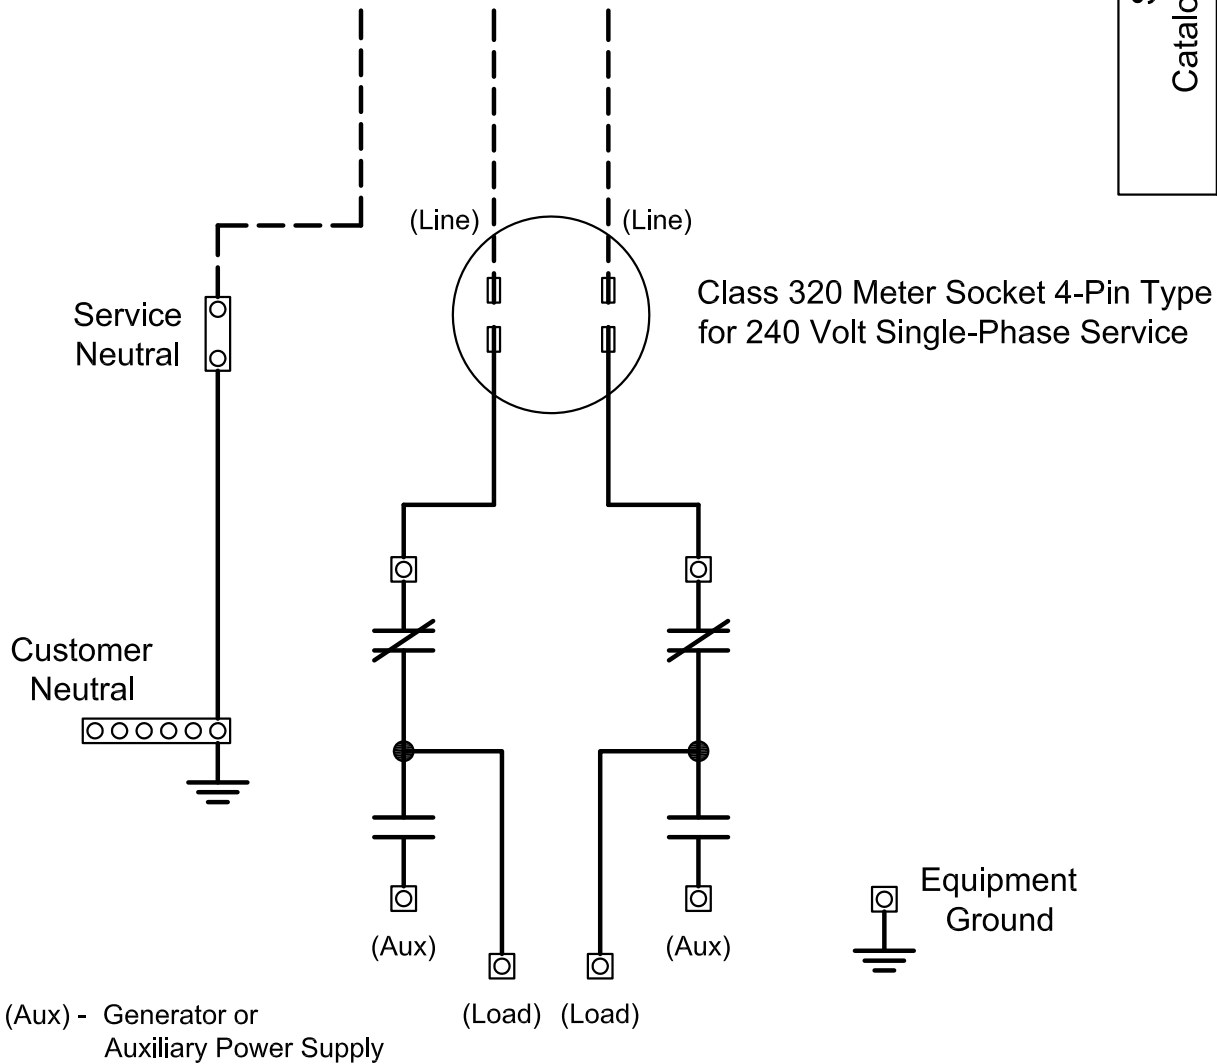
Catalo

(Line)

(Line)

Class 320 Meter Socket 4-Pin Type for 240 Volt Single-Phase Service

Service Neutral

Customer Neutral

Equipment Ground

(Aux)

(Aux)

(Load)

(Load)

(Aux) - Generator or Auxiliary Power Supply